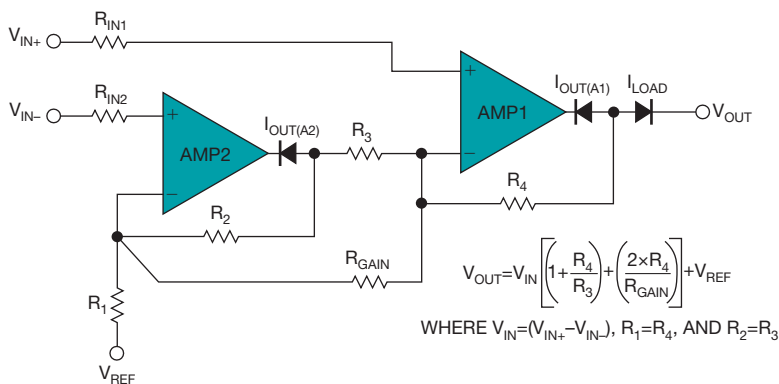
$V_{IN+}$
$R_{IN1}$
$V_{IN-}$
$R_{IN2}$
+
−
AMP2
$I_{OUT(A2)}$
$R_3$
+
−
AMP1
$I_{OUT(A1)}$
$I_{LOAD}$
$V_{OUT}$
$R_4$
$R_2$
$R_{GAIN}$
$R_1$
$V_{REF}$

$V_{OUT}=V_{IN}\left[\left(1+\frac{R_4}{R_3}\right)+\left(\frac{2\times R_4}{R_{GAIN}}\right)\right]+V_{REF}$

WHERE $V_{IN}=(V_{IN+}-V_{IN-})$, $R_1=R_4$, AND $R_2=R_3$